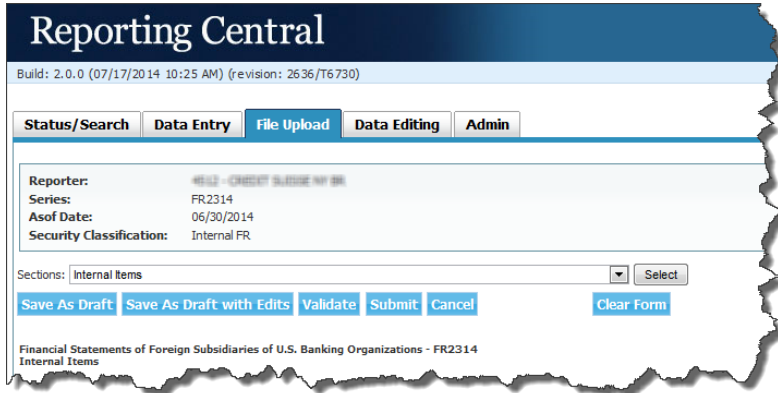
Reporting Central

Build: 2.0.0 (07/17/2014 10:25 AM) (revision: 2636/T6730)

Status/Search | Data Entry | File Upload | Data Editing | Admin

Reporter: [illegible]
Series: FR2314
Asof Date: 06/30/2014
Security Classification: Internal FR

Sections: Internal Items
Select

Save As Draft | Save As Draft with Edits | Validate | Submit | Cancel | Clear Form

Financial Statements of Foreign Subsidiaries of U.S. Banking Organizations - FR2314
Internal Items